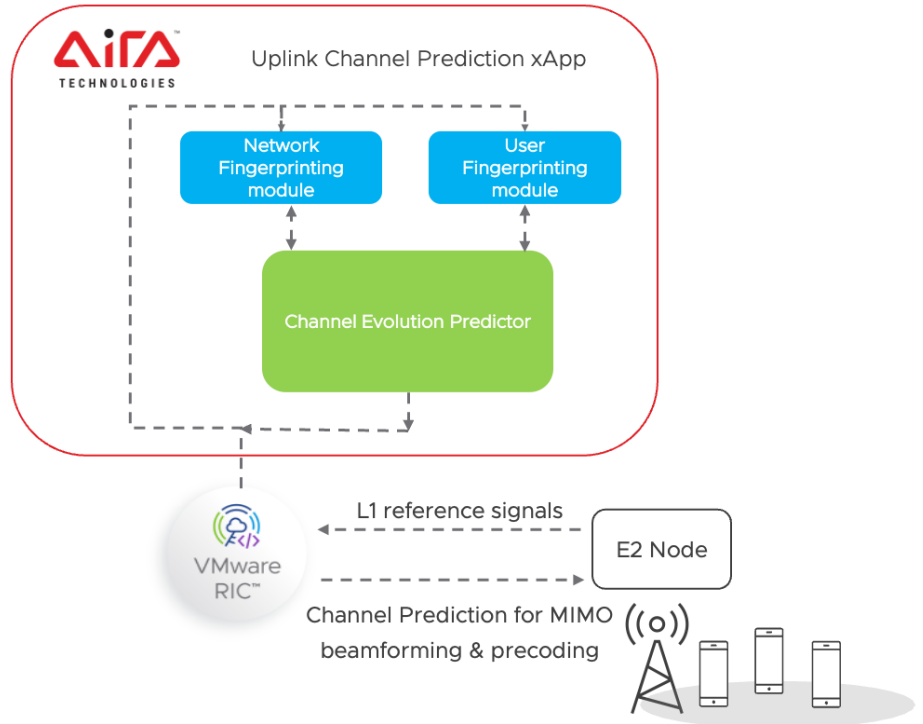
AIRA™
TECHNOLOGIES

Uplink Channel Prediction xApp

Network Fingerprinting module

User Fingerprinting module

Channel Evolution Predictor

VMware RIC™

L1 reference signals

E2 Node

Channel Prediction for MIMO beamforming & precoding